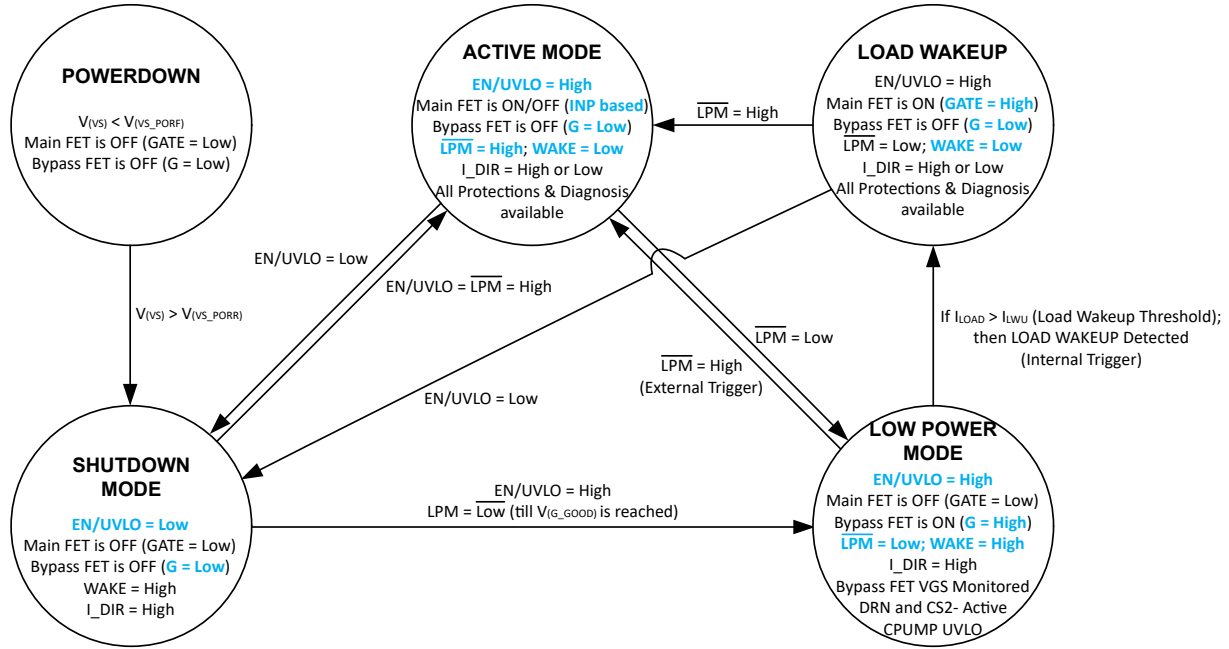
POWERDOWN

$V_{(VS)} < V_{(VS\_PORF)}$
Main FET is OFF (GATE = Low)
Bypass FET is OFF (G = Low)

ACTIVE MODE

EN/UVLO = High
Main FET is ON/OFF (INP based)
Bypass FET is OFF (G = Low)
$\overline{LPM}$ = High; WAKE = Low
I_DIR = High or Low
All Protections & Diagnosis available

LOAD WAKEUP

EN/UVLO = High
Main FET is ON (GATE = High)
Bypass FET is OFF (G = Low)
$\overline{LPM}$ = Low; WAKE = Low
I_DIR = High or Low
All Protections & Diagnosis available

$\overline{LPM}$ = High

$V_{(VS)} > V_{(VS\_PORR)}$

EN/UVLO = Low

EN/UVLO = $\overline{LPM}$ = High

EN/UVLO = Low

$\overline{LPM}$ = Low

$\overline{LPM}$ = High
(External Trigger)

If $I_{LOAD} > I_{LWU}$ (Load Wakeup Threshold); then LOAD WAKEUP Detected
(Internal Trigger)

SHUTDOWN MODE

EN/UVLO = Low
Main FET is OFF (GATE = Low)
Bypass FET is OFF (G = Low)
WAKE = High
I_DIR = High

EN/UVLO = High
LPM = $\overline{Low}$ (till $V_{(G\_GOOD)}$ is reached)

LOW POWER MODE

EN/UVLO = High
Main FET is OFF (GATE = Low)
Bypass FET is ON (G = High)
$\overline{LPM}$ = Low; WAKE = High
I_DIR = High
Bypass FET VGS Monitored
DRN and CS2- Active
CPUMP UVLO